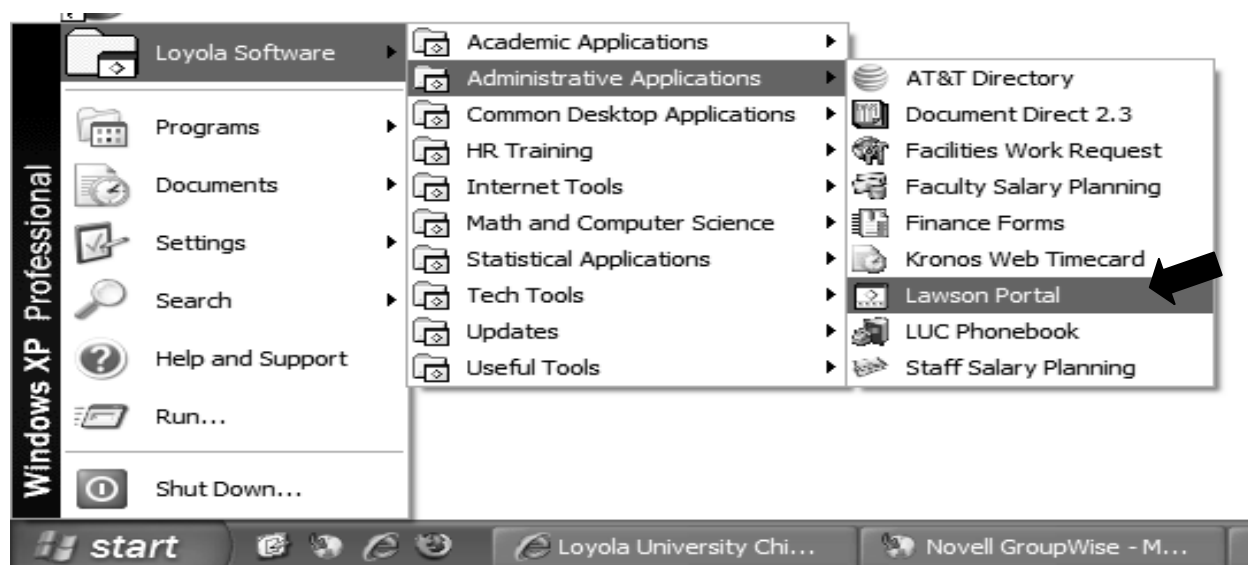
Windows XP Professional

Loyola Software
Programs
Documents
Settings
Search
Help and Support
Run...
Shut Down...

Academic Applications
Administrative Applications
Common Desktop Applications
HR Training
Internet Tools
Math and Computer Science
Statistical Applications
Tech Tools
Updates
Useful Tools

AT&T Directory
Document Direct 2.3
Facilities Work Request
Faculty Salary Planning
Finance Forms
Kronos Web Timecard
Lawson Portal
LUC Phonebook
Staff Salary Planning

start
Loyola University Chi...
Novell GroupWise - M...